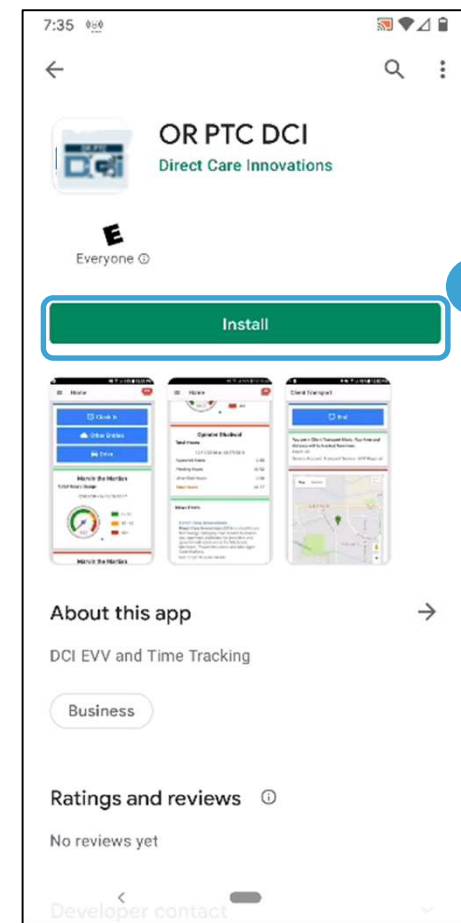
7:35

OR PTC DCI
Direct Care Innovations

E
Everyone ⓘ

Install

Home
Clock In
Other Entries
Drive
Marvin the Martian

Home
Client Transport

About this app

DCI EVV and Time Tracking

Business

Ratings and reviews ⓘ

No reviews yet

Developer contact